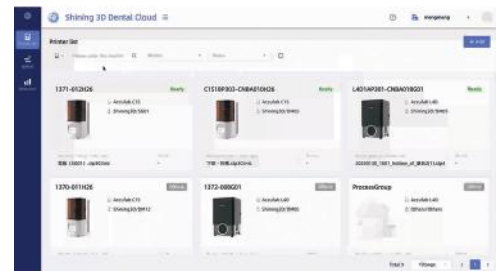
Shining 3D Dental Cloud

Printer list

1371-012H26
Ready
AccuFab CTS
Shining3D/SMI1
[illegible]

C1518P303-CNBA010H26
Ready
AccuFab CTS
Shining3D/SMI5
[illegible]

L401AP301-CNBA018G01
Ready
AccuFab L4D
Shining3D/SMI5
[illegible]

1370-011H26
Offline
AccuFab CTS
Shining3D/SMI2

1372-008G01
Offline
AccuFab L4D
Shining3D/SMI3

ProcessGroup
Offline
AccuFab L4D
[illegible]

Total 6